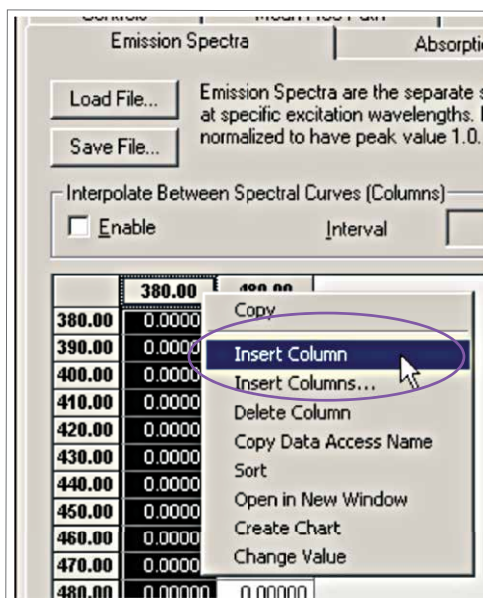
Emission Spectra

Absorptio

Load File...

Save File...

Emission Spectra are the separate s at specific excitation wavelengths. normalized to have peak value 1.0.

Interpolate Between Spectral Curves (Columns)

Enable

Interval

| | 380.00 | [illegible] |
|---|---|---|
| 380.00 | 0.0000 | |
| 390.00 | 0.000 | |
| 400.00 | 0.0000 | |
| 410.00 | 0.0000 | |
| 420.00 | 0.0000 | |
| 430.00 | 0.0000 | |
| 440.00 | 0.0000 | |
| 450.00 | 0.0000 | |
| 460.00 | 0.0000 | |
| 470.00 | 0.0000 | |
| 480.00 | 0.00000 | 0.00000 |

Copy
Insert Column
Insert Columns...
Delete Column
Copy Data Access Name
Sort
Open in New Window
Create Chart
Change Value